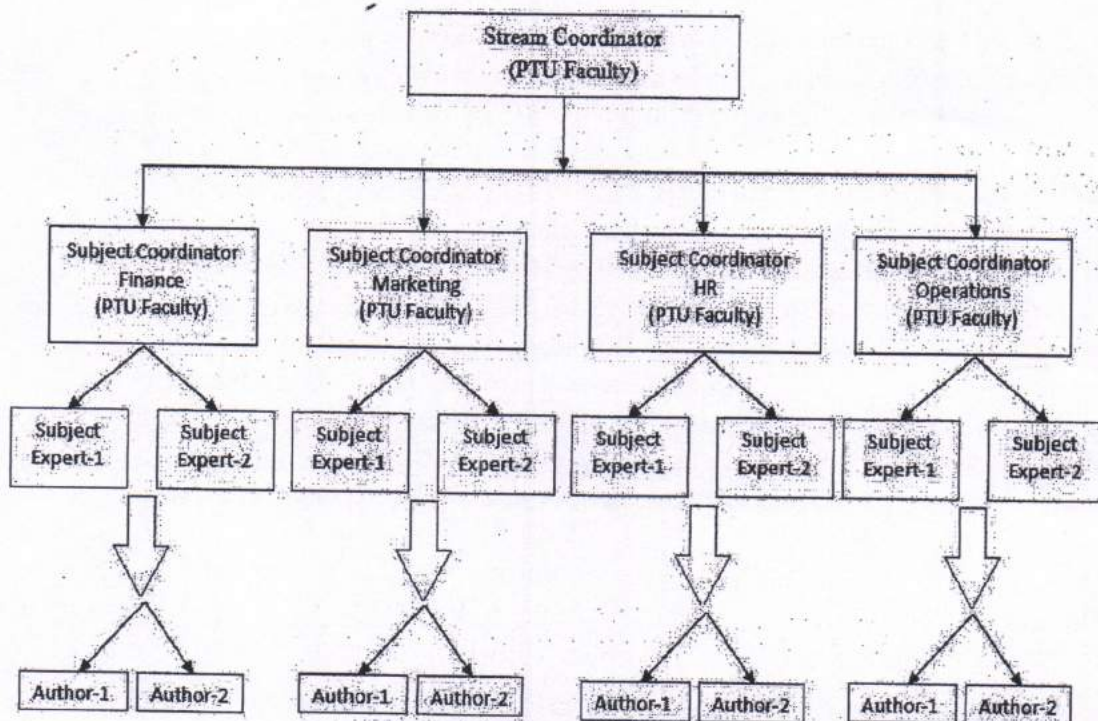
Stream Coordinator
(PTU Faculty)

Subject Coordinator
Finance
(PTU Faculty)

Subject Coordinator
Marketing
(PTU Faculty)

Subject Coordinator
HR
(PTU Faculty)

Subject Coordinator
Operations
(PTU Faculty)

Subject Expert-1

Subject Expert-2

Subject Expert-1

Subject Expert-2

Subject Expert-1

Subject Expert-2

Subject Expert-1

Subject Expert-2

Author-1

Author-2

Author-1

Author-2

Author-1

Author-2

Author-1

Author-2